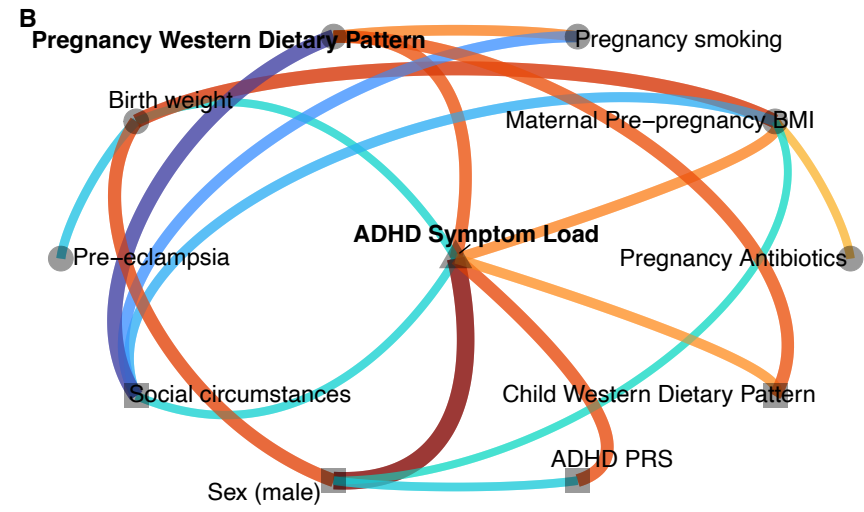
B

Pregnancy Western Dietary Pattern

Pregnancy smoking

Birth weight

Maternal Pre−pregnancy BMI

ADHD Symptom Load

Pre−eclampsia

Pregnancy Antibiotics

Social circumstances

Child Western Dietary Pattern

ADHD PRS

Sex (male)